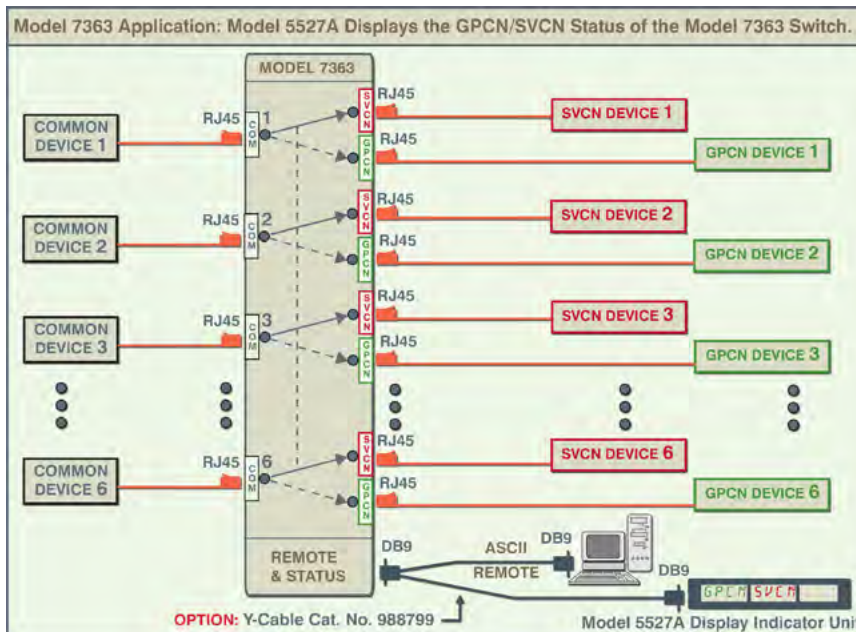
Model 7363 Application: Model 5527A Displays the GPCN/SVCN Status of the Model 7363 Switch.

MODEL 7363

COMMON DEVICE 1
RJ45
COM
1
SVCN
RJ45
GPCN
RJ45
SVCN DEVICE 1
GPCN DEVICE 1

COMMON DEVICE 2
RJ45
COM
2
SVCN
RJ45
GPCN
RJ45
SVCN DEVICE 2
GPCN DEVICE 2

COMMON DEVICE 3
RJ45
COM
3
SVCN
RJ45
GPCN
RJ45
SVCN DEVICE 3
GPCN DEVICE 3

COMMON DEVICE 6
RJ45
COM
6
SVCN
RJ45
GPCN
RJ45
SVCN DEVICE 6
GPCN DEVICE 6

REMOTE & STATUS
DB9
ASCII
REMOTE
DB9
DB9
GPCN SVCN
OPTION: Y-Cable Cat. No. 988799
Model 5527A Display Indicator Uni